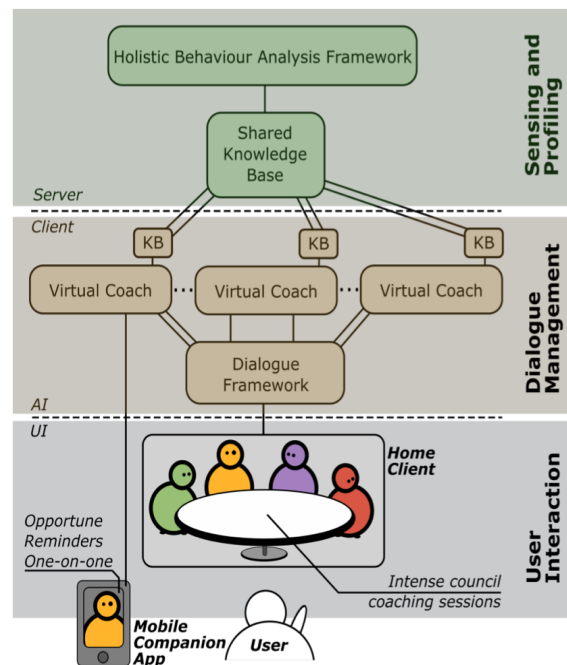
Holistic Behaviour Analysis Framework

Shared Knowledge Base

Sensing and Profiling

Server

Client

KB

KB

KB

Virtual Coach

Virtual Coach

Virtual Coach

Dialogue Framework

Dialogue Management

AI

UI

Home Client

Opportune Reminders One-on-one

Intense council coaching sessions

User Interaction

Mobile Companion App

User